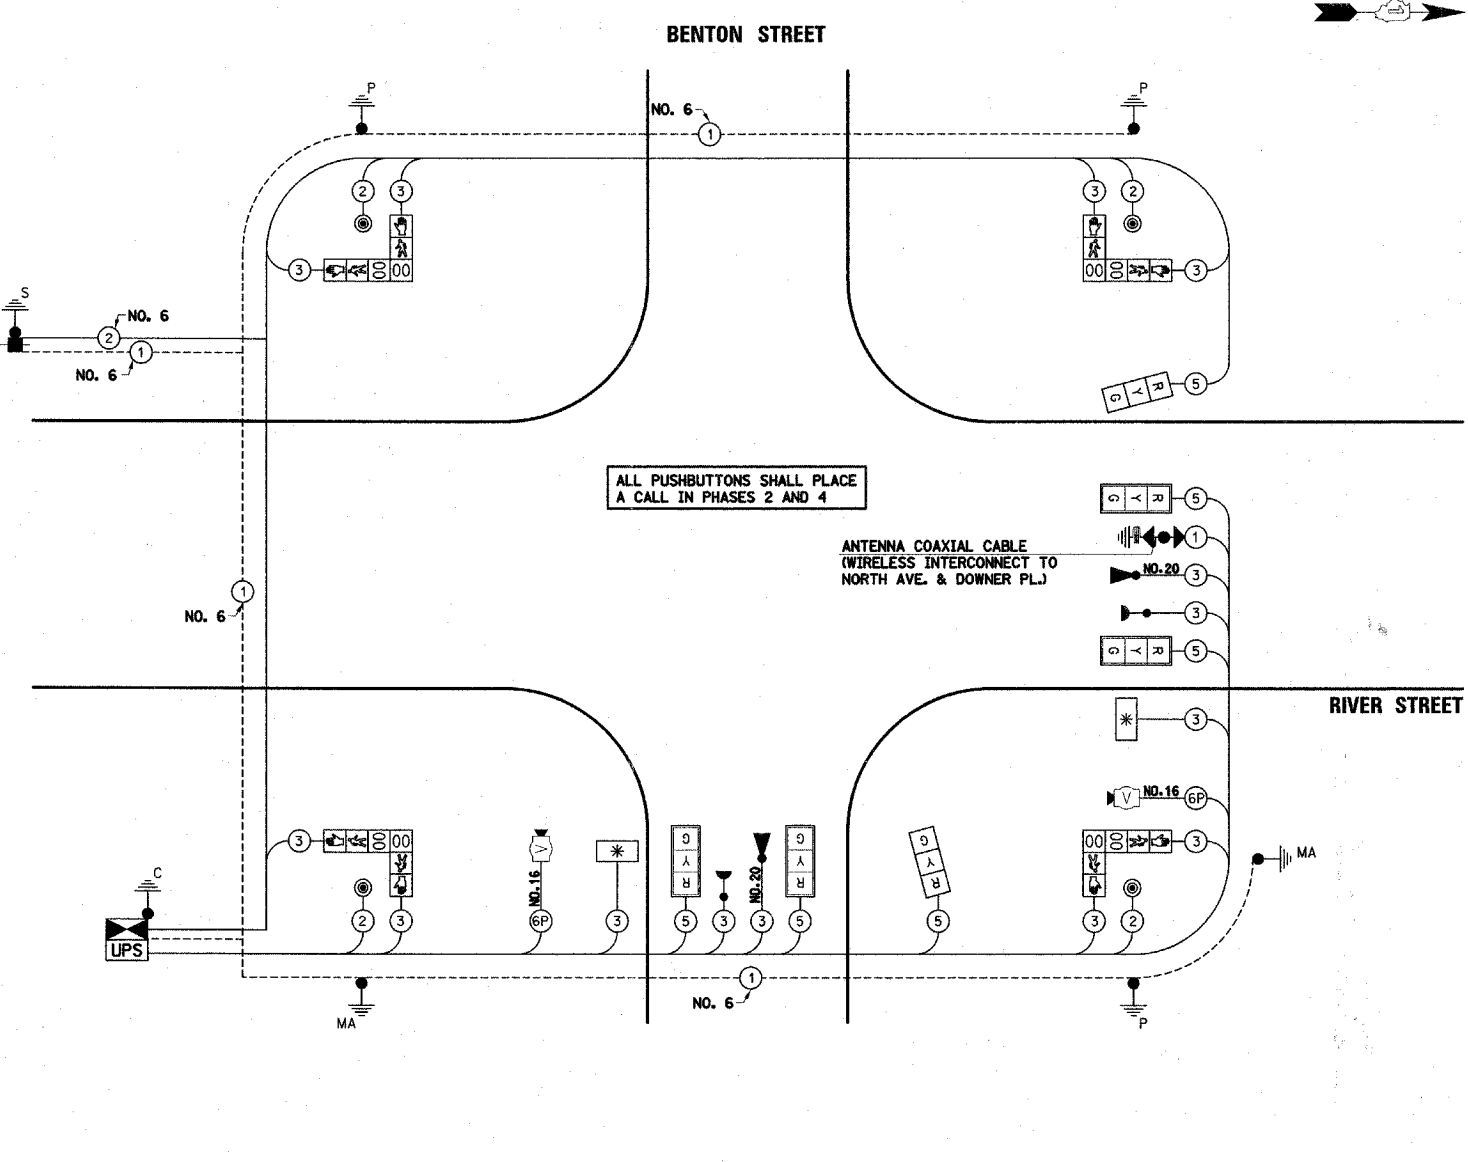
BENTON STREET

P

NO. 6

1

P

2 3

3 2

3

00 00

00 00

3

S

NO. 6

2

1

NO. 6

R Y G

5

ALL PUSHBUTTONS SHALL PLACE A CALL IN PHASES 2 AND 4

G Y R

5

ANTENNA COAXIAL CABLE (WIRELESS INTERCONNECT TO NORTH AVE. & DOWNER PL.)

1

NO.20

3

3

NO. 6

1

G Y R

5

RIVER STREET

3

NO.16

6P

3

00

00

3

00

00

3

MA

C

NO.16

G Y R

NO.20

G Y R

G Y R

UPS

2 3

6P

3

5

3

3

5

5

3 2

1

NO. 6

MA

P